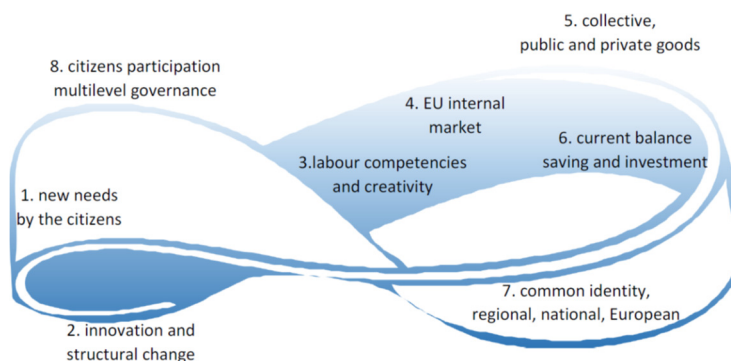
5. collective, public and private goods

8. citizens participation multilevel governance

4. EU internal market

6. current balance saving and investment

3.labour competencies and creativity

1. new needs by the citizens

7. common identity, regional, national, European

2. innovation and structural change